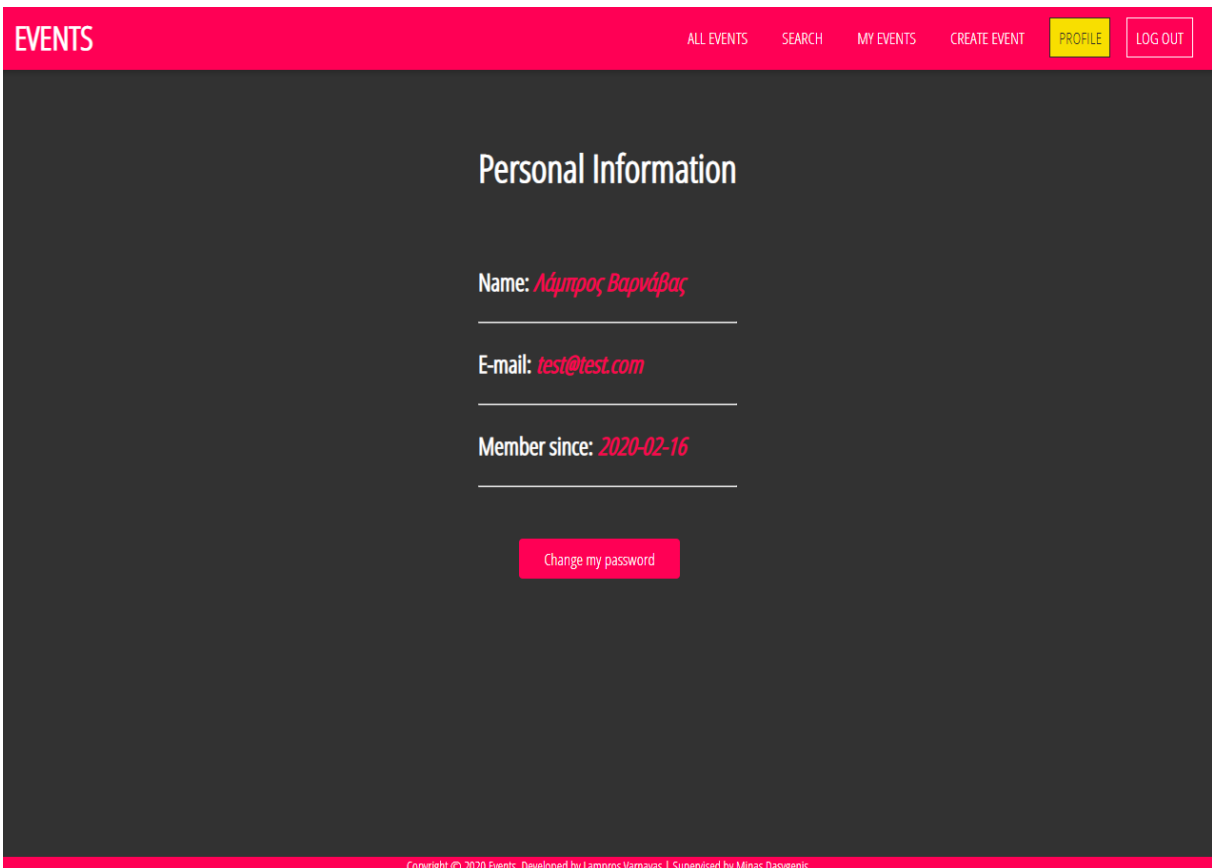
EVENTS

ALL EVENTS SEARCH MY EVENTS CREATE EVENT PROFILE LOG OUT

Personal Information

Name: Λάμπρος Βαρνάβας

E-mail: test@test.com

Member since: 2020-02-16

Change my password

Copyright © 2020 Events. Developed by Lampros Varnavas | Supervised by Minas Dasygenis